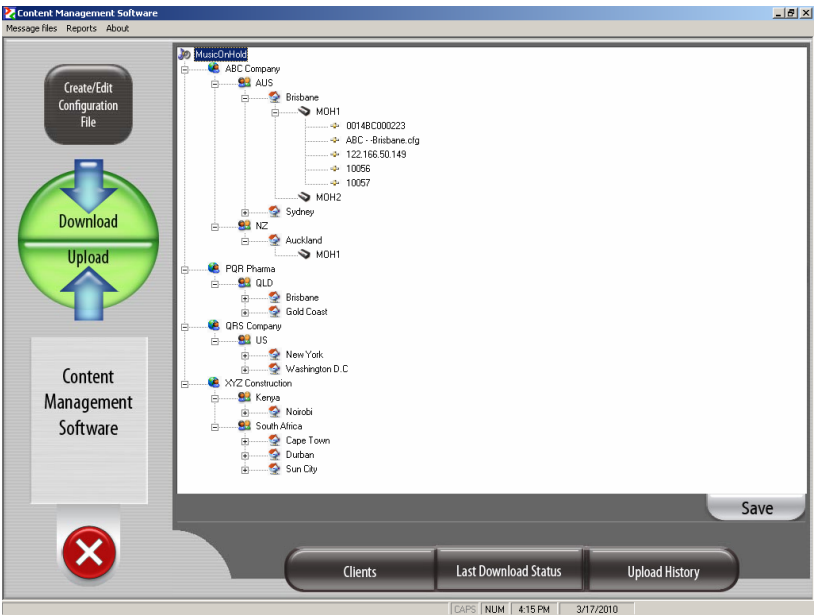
Content Management Software

Message files Reports About

Create/Edit Configuration File

Download

Upload

Content Management Software

MusicOnHold
ABC Company
AUS
Brisbane
MOH1
0014BC000223
ABC - -Brisbane.cfg
122.166.50.149
10056
10057
MOH2
Sydney
NZ
Auckland
MOH1
PQR Pharma
QLD
Brisbane
Gold Coast
QRS Company
US
New York
Washington D.C
XYZ Construction
Kenya
Noirobi
South Africa
Cape Town
Durban
Sun City

Save

Clients

Last Download Status

Upload History

CAPS NUM 4:15 PM 3/17/2010